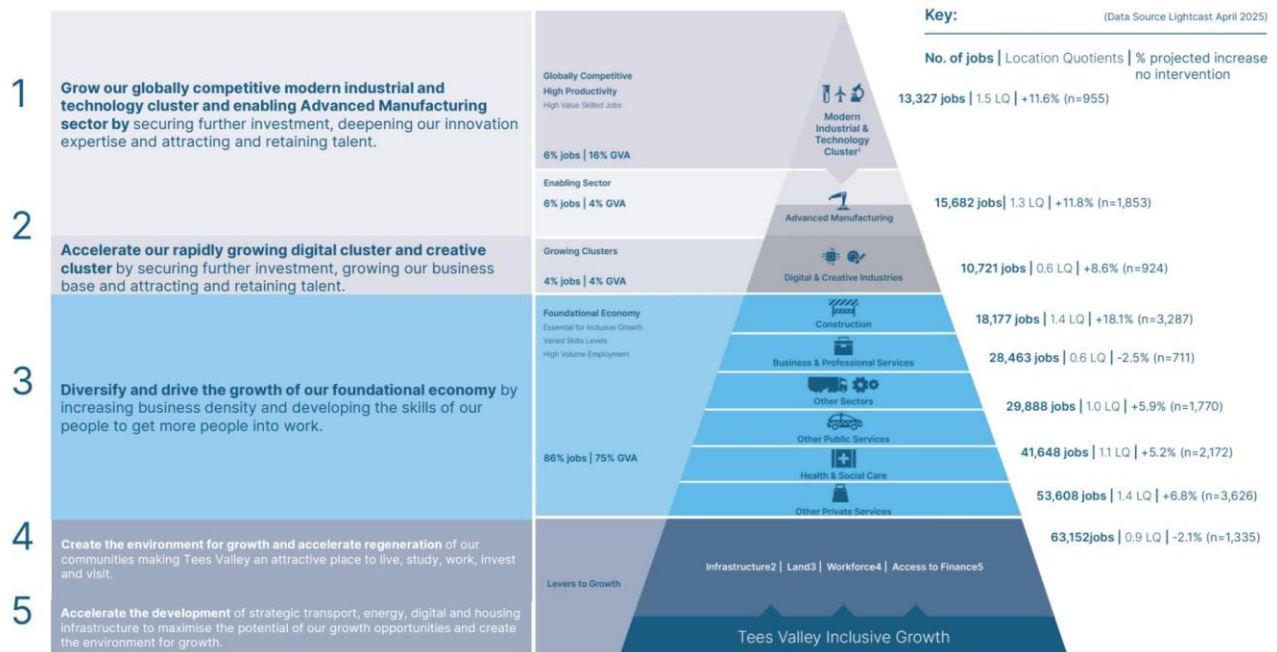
Key:

(Data Source Lightcast April 2025)

No. of jobs | Location Quotients | % projected increase no intervention

1

Grow our globally competitive modern industrial and technology cluster and enabling Advanced Manufacturing sector by securing further investment, deepening our innovation expertise and attracting and retaining talent.

Globally Competitive
High Productivity
High Value Skilled Jobs

6% jobs | 16% GVA

Modern Industrial & Technology Cluster¹

13,327 jobs | 1.5 LQ | +11.6% (n=955)

Enabling Sector

6% jobs | 4% GVA

Advanced Manufacturing

15,682 jobs | 1.3 LQ | +11.8% (n=1,853)

2

Accelerate our rapidly growing digital cluster and creative cluster by securing further investment, growing our business base and attracting and retaining talent.

Growing Clusters

4% jobs | 4% GVA

Digital & Creative Industries

10,721 jobs | 0.6 LQ | +8.6% (n=924)

Foundational Economy
Essential for Inclusive Growth
Varied Skills Levels
High Volume Employment

Construction

18,177 jobs | 1.4 LQ | +18.1% (n=3,287)

Business & Professional Services

28,463 jobs | 0.6 LQ | -2.5% (n=711)

3

Diversify and drive the growth of our foundational economy by increasing business density and developing the skills of our people to get more people into work.

Other Sectors

29,888 jobs | 1.0 LQ | +5.9% (n=1,770)

Other Public Services

41,648 jobs | 1.1 LQ | +5.2% (n=2,172)

86% jobs | 75% GVA

Health & Social Care

53,608 jobs | 1.4 LQ | +6.8% (n=3,626)

Other Private Services

63,152jobs | 0.9 LQ | -2.1% (n=1,335)

4

Create the environment for growth and accelerate regeneration of our communities making Tees Valley an attractive place to live, study, work, invest and visit.

Levers to Growth

Infrastructure2 | Land3 | Workforce4 | Access to Finance5

5

Accelerate the development of strategic transport, energy, digital and housing infrastructure to maximise the potential of our growth opportunities and create the environment for growth.

Tees Valley Inclusive Growth